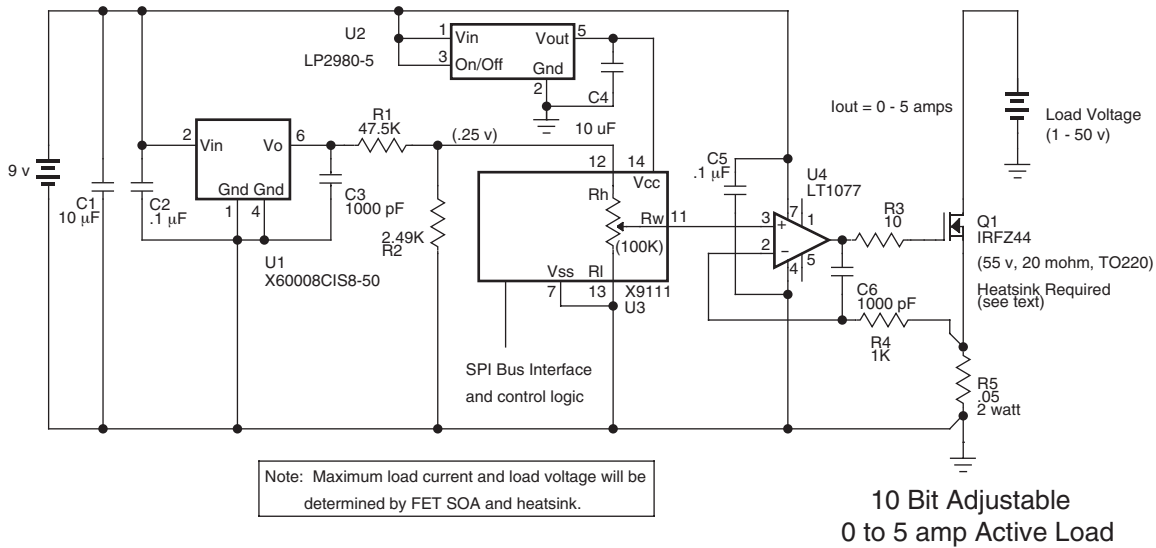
U2
LP2980-5
1 Vin
3 On/Off
Vout 5
Gnd
2
C4
10 uF

9 v
C1
10 µF
C2
.1 µF
2 Vin
Vo 6
Gnd Gnd
1 4
U1
X60008CIS8-50
R1
47.5K
C3
1000 pF
(.25 v)
2.49K
R2
12 14
Vcc
Rh
Rw 11
(100K)
Vss Rl
7 13
X9111
U3
SPI Bus Interface
and control logic

C5
.1 µF
U4
LT1077
3 +
7 1
2 −
4 5
R3
10
C6
1000 pF
R4
1K
Iout = 0 - 5 amps
Load Voltage
(1 - 50 v)
Q1
IRFZ44
(55 v, 20 mohm, TO220)
Heatsink Required
(see text)
R5
.05
2 watt

Note: Maximum load current and load voltage will be determined by FET SOA and heatsink.

10 Bit Adjustable
0 to 5 amp Active Load